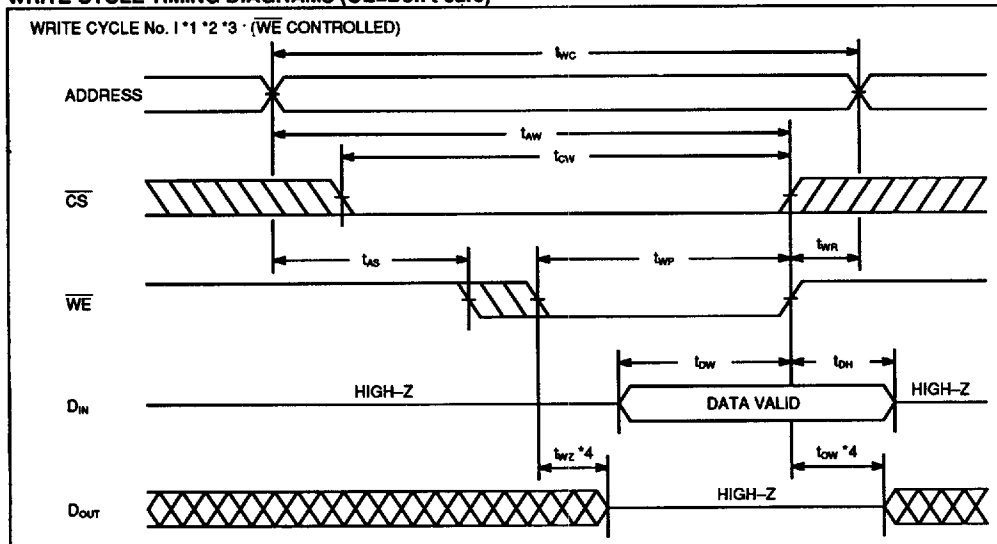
WRITE CYCLE TIMING DIAGRAMS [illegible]

WRITE CYCLE No. 1 *1 *2 *3 · ($\overline{WE}$ CONTROLLED)

$t_{WC}$

ADDRESS

$t_{AW}$

$t_{CW}$

$\overline{CS}$

$t_{AS}$

$t_{WP}$

$t_{WR}$

$\overline{WE}$

$t_{DW}$

$t_{DH}$

$D_{IN}$

HIGH–Z

DATA VALID

HIGH–Z

$t_{WZ}$ *4

$t_{OW}$ *4

$D_{OUT}$

HIGH–Z